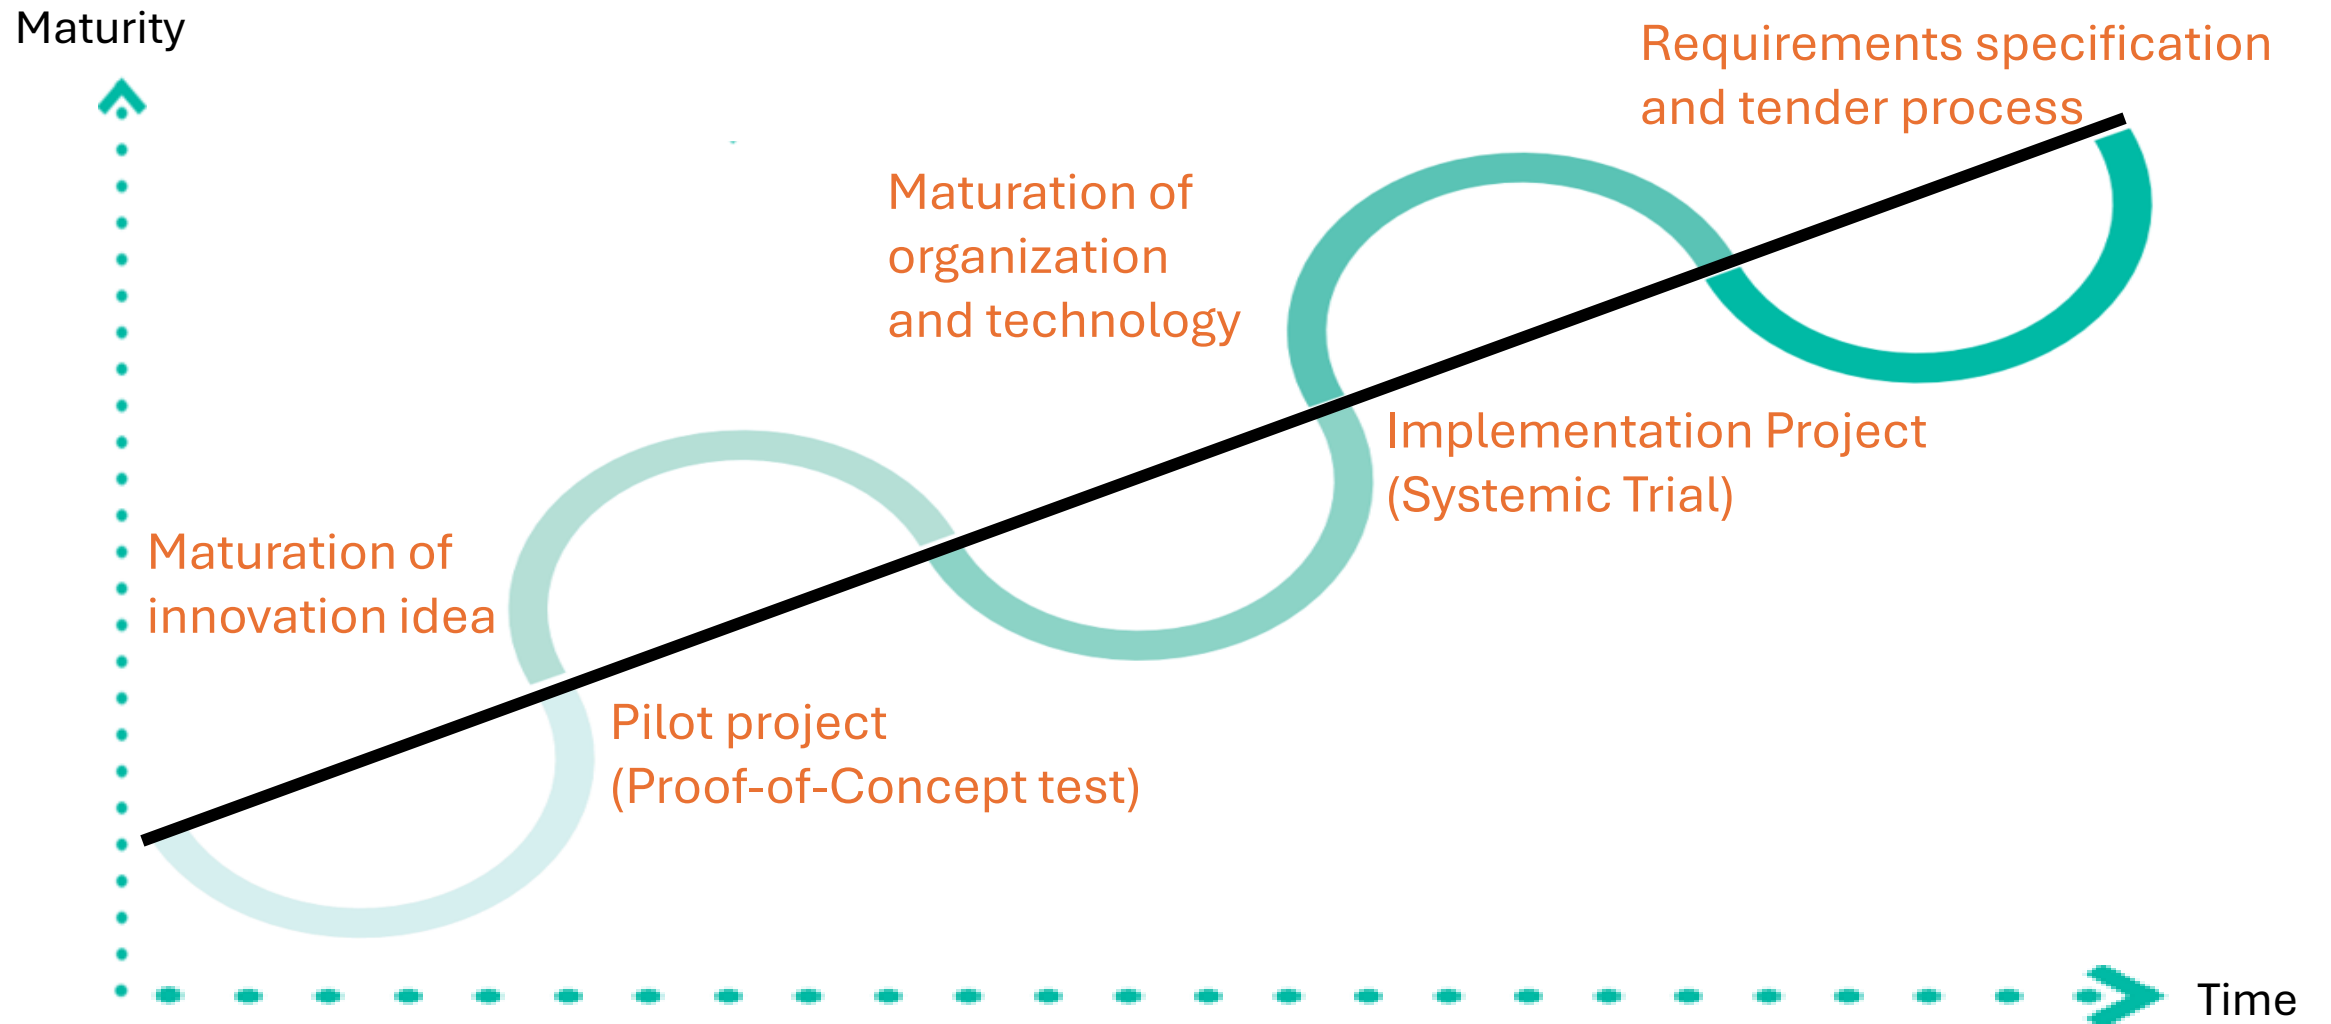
Maturity

Requirements specification and tender process

Maturation of organization and technology

Implementation Project (Systemic Trial)

Maturation of innovation idea

Pilot project (Proof-of-Concept test)

Time